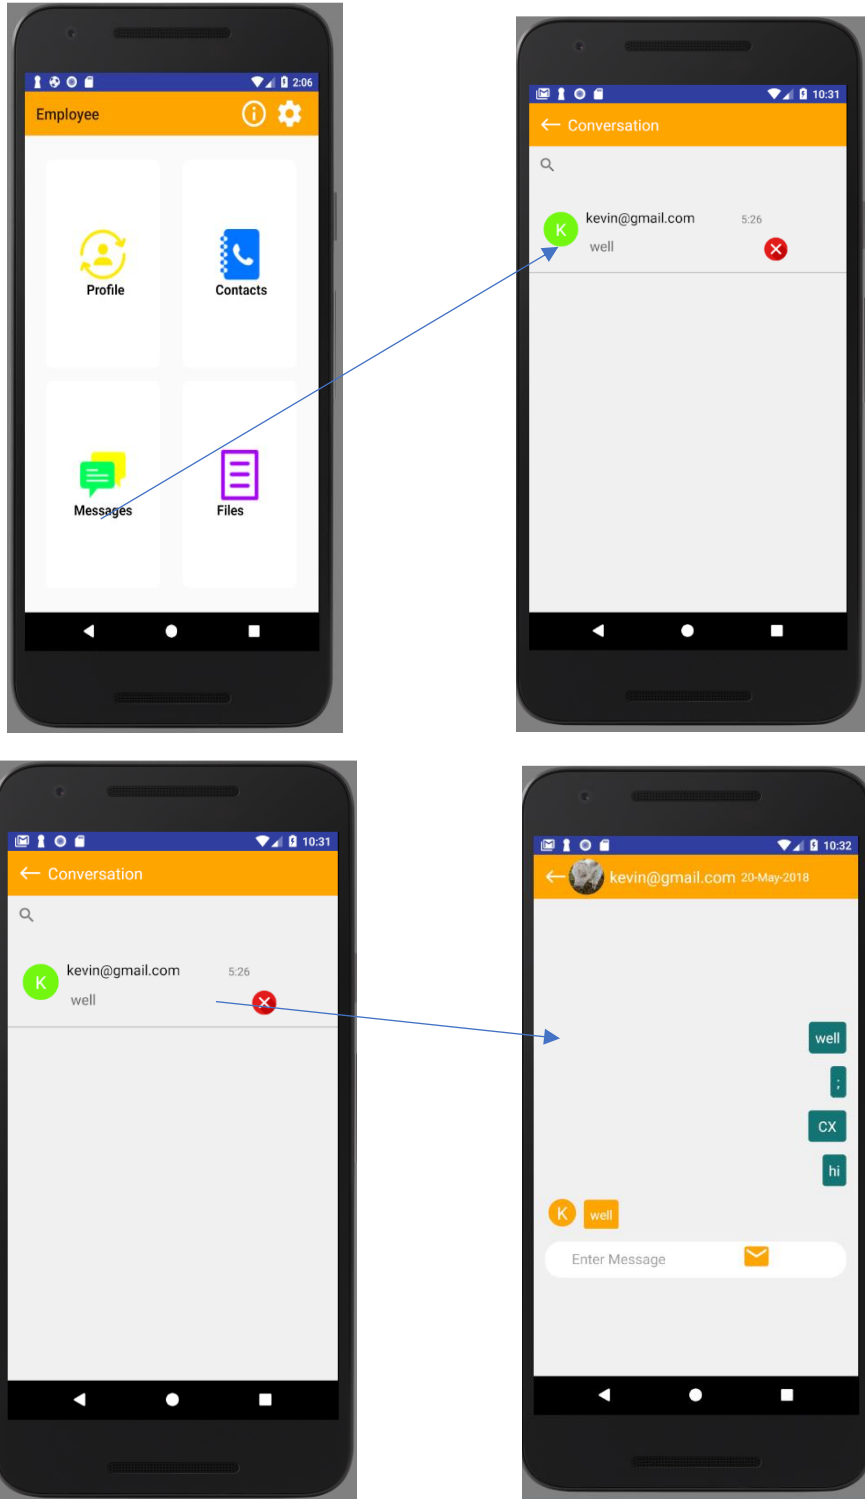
2:06
Employee
Profile
Contacts
Messages
Files

10:31
Conversation
K
kevin@gmail.com
5:26
well

10:31
Conversation
K
kevin@gmail.com
5:26
well

10:32
kevin@gmail.com 20-May-2018
well
;
cx
hi
K
well
Enter Message